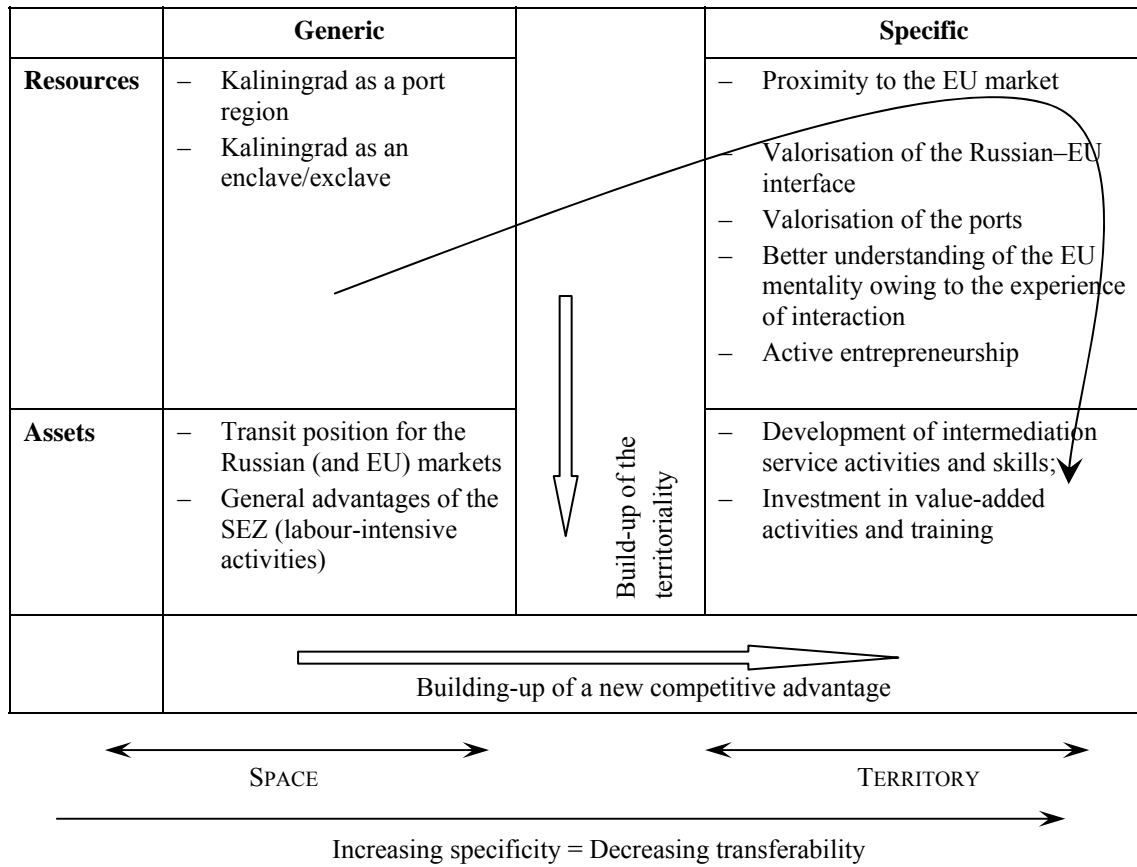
| | Generic | | Specific |
|---|---|---|---|
| Resources | – Kaliningrad as a port region<br>– Kaliningrad as an enclave/exclave | | – Proximity to the EU market<br>– Valorisation of the Russian–EU interface<br>– Valorisation of the ports<br>– Better understanding of the EU mentality owing to the experience of interaction<br>– Active entrepreneurship |
| Assets | – Transit position for the Russian (and EU) markets<br>– General advantages of the SEZ (labour-intensive activities) | Build-up of the territoriality | – Development of intermediation service activities and skills;<br>– Investment in value-added activities and training |
| | Building-up of a new competitive advantage | | |

SPACE

TERRITORY

Increasing specificity = Decreasing transferability